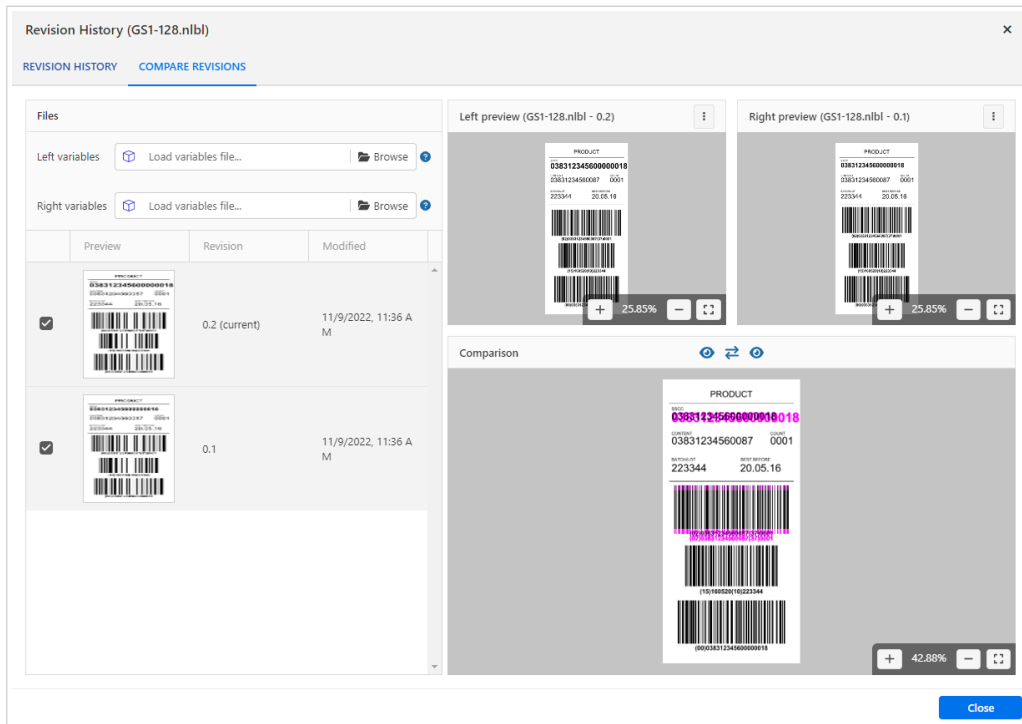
Revision History (GS1-128.nlbl)

×

REVISION HISTORY COMPARE REVISIONS

Files

Left variables Load variables file... Browse ?

Right variables Load variables file... Browse ?

| | Preview | Revision | Modified |
|---|---|---|---|
| ☑ | PRODUCT 038312345600000018 03831234560087 0001 223344 20.05.16 | 0.2 (current) | 11/9/2022, 11:36 AM |
| ☑ | PRODUCT 03831234560000018 03831234560087 0001 223344 20.05.16 | 0.1 | 11/9/2022, 11:36 AM |

Left preview (GS1-128.nlbl - 0.2)

PRODUCT
038312345600000018
03831234560087 0001
223344 20.05.16

+ 25.85% −

Right preview (GS1-128.nlbl - 0.1)

PRODUCT
038312345600000018
03831234560087 0001
223344 20.05.16

+ 25.85% −

Comparison

PRODUCT
SSCC
038312345600000018
CONTENT 03831234560087
COUNT 0001
BATCH/LOT 223344
BEST BEFORE 20.05.16
(15)160520(10)223344
(00)038312345600000018

+ 42.88% −

Close